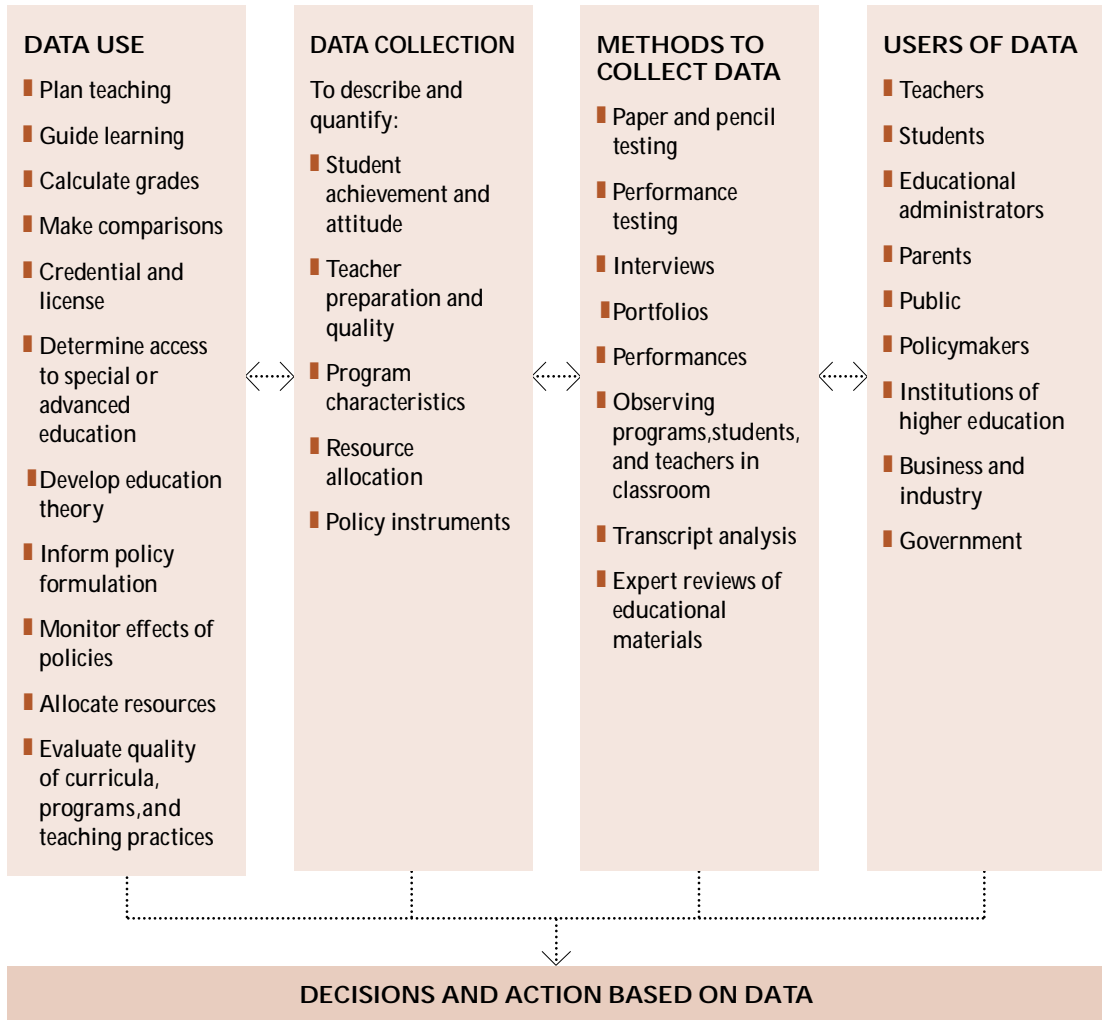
DATA USE

- Plan teaching
- Guide learning
- Calculate grades
- Make comparisons
- Credential and license
- Determine access to special or advanced education
- Develop education theory
- Inform policy formulation
- Monitor effects of policies
- Allocate resources
- Evaluate quality of curricula, programs, and teaching practices

DATA COLLECTION

To describe and quantify:

- Student achievement and attitude
- Teacher preparation and quality
- Program characteristics
- Resource allocation
- Policy instruments

METHODS TO COLLECT DATA

- Paper and pencil testing
- Performance testing
- Interviews
- Portfolios
- Performances
- Observing programs, students, and teachers in classroom
- Transcript analysis
- Expert reviews of educational materials

USERS OF DATA

- Teachers
- Students
- Educational administrators
- Parents
- Public
- Policymakers
- Institutions of higher education
- Business and industry
- Government

DECISIONS AND ACTION BASED ON DATA